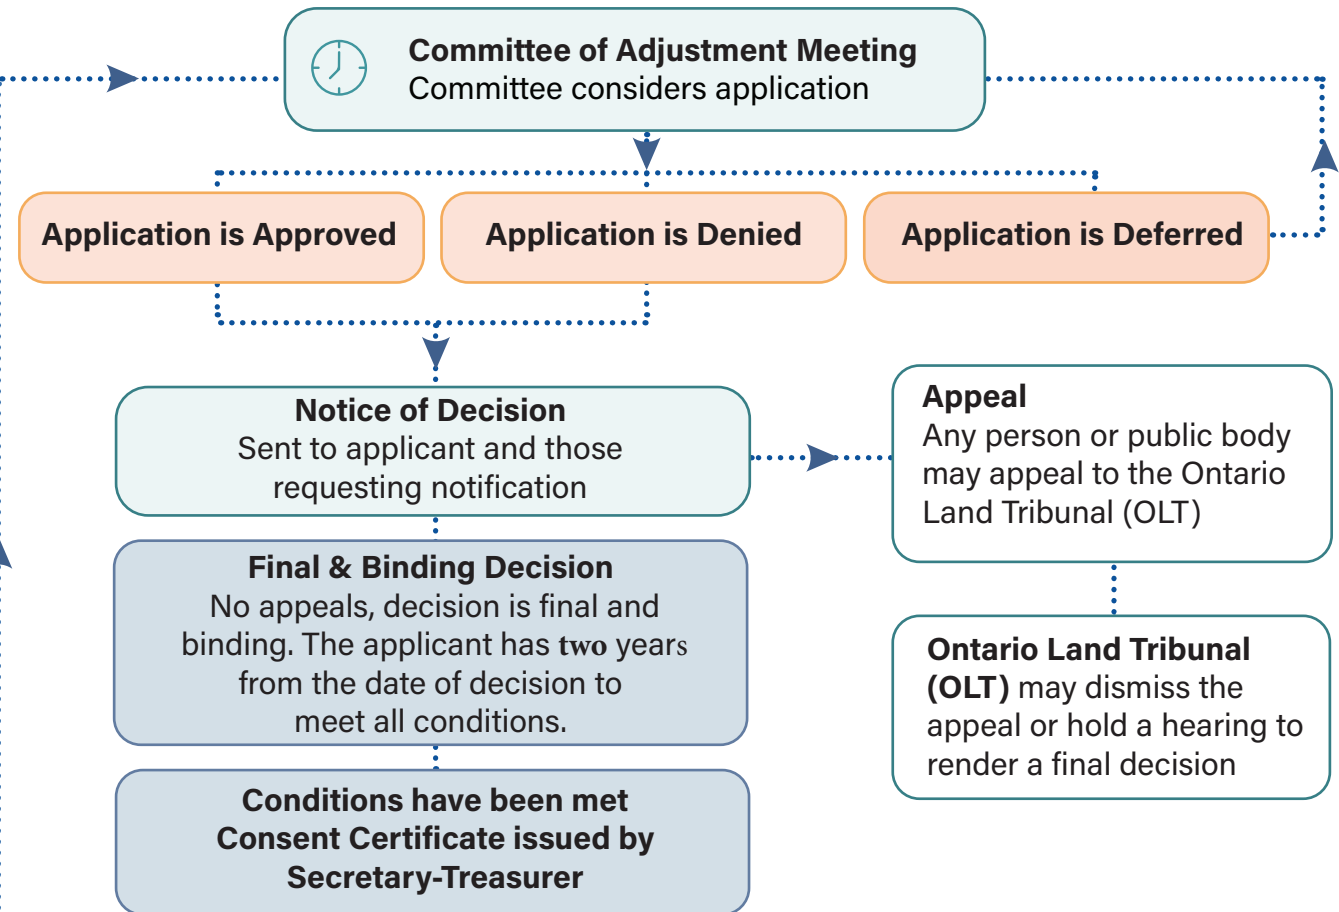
Committee of Adjustment Meeting
Committee considers application

Application is Approved

Application is Denied

Application is Deferred

Notice of Decision
Sent to applicant and those requesting notification

Appeal
Any person or public body may appeal to the Ontario Land Tribunal (OLT)

Final & Binding Decision
No appeals, decision is final and binding. The applicant has two years from the date of decision to meet all conditions.

Ontario Land Tribunal (OLT) may dismiss the appeal or hold a hearing to render a final decision

Conditions have been met
Consent Certificate issued by Secretary-Treasurer